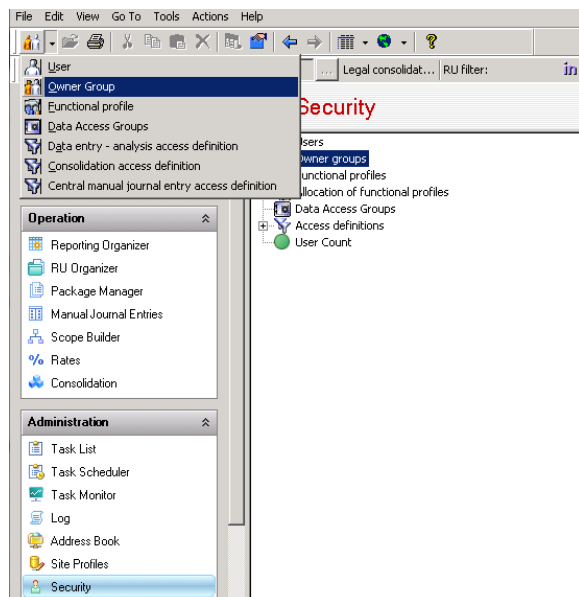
File Edit View Go To Tools Actions Help

User
Owner Group
Functional profile
Data Access Groups
Data entry - analysis access definition
Consolidation access definition
Central manual journal entry access definition

... Legal consolidat... RU filter: in

Security

Users
Owner groups
Functional profiles
Allocation of functional profiles
Data Access Groups
Access definitions
User Count

Operation
Reporting Organizer
RU Organizer
Package Manager
Manual Journal Entries
Scope Builder
Rates
Consolidation

Administration
Task List
Task Scheduler
Task Monitor
Log
Address Book
Site Profiles
Security